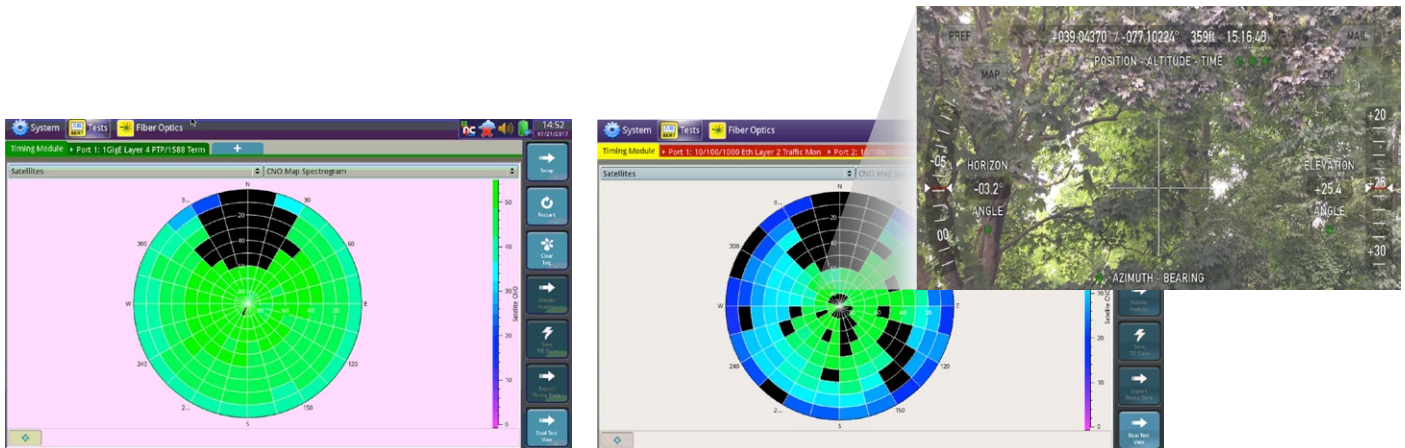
System Tests Fiber Optics 14:52 07/21/2017

Timing Module Port 1: 1GigE Layer 4 PTP/1588 Term +

Satellites CNO Map Spectrogram

N 30 60 E 120 150 S 240 W 300

20 40 60

Satellite CNO

50 40 30 20 10 0

Setup
Restart
Clear Log
Wander Analysis
Save TIE Data
Export Timing Data
Dual Test View

System Tests Fiber Optics

Timing Module Port 1: 10/100/1000 Eth Layer 2 Traffic Mon Port 2: 10/100/1000

Satellites CNO Map Spe

N 300 W 240 E 120 150 S

30 20 10 0

Wander Analysis
Save TIE Data
Export Timing Data
Dual Test View

PREF +039.04370° -077.10224° 359ft 15:16:48 MAIL
POSITION - ALTITUDE - TIME
MAP LOG
HORIZON -03.2° ANGLE
ELEVATION +25.4 ANGLE
-05 00 +20 +26 +30
AZIMUTH - BEARING